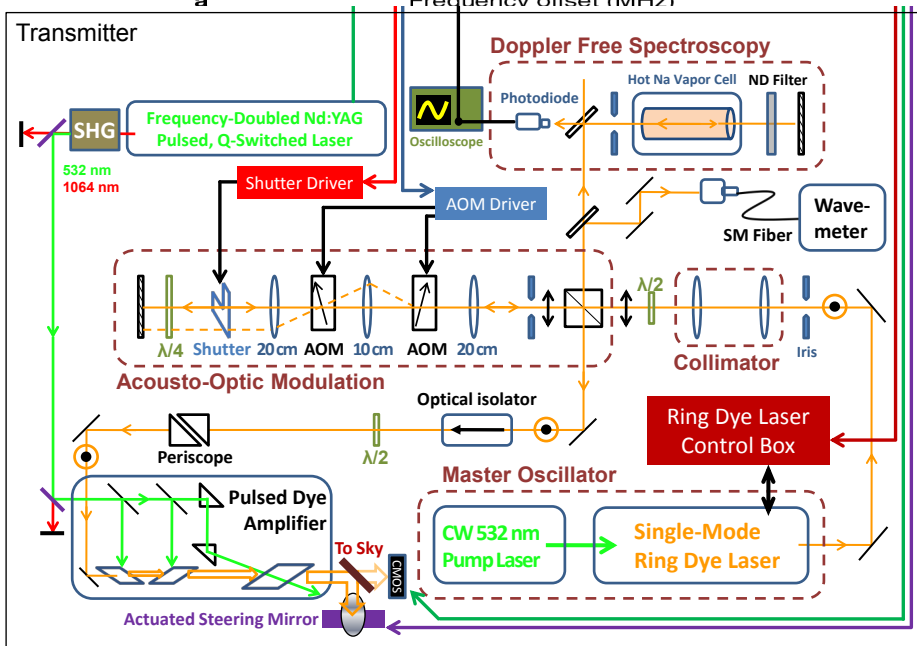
a

Frequency offset (MHz)

Transmitter

Doppler Free Spectroscopy

Hot Na Vapor Cell

ND Filter

Photodiode

Oscilloscope

SHG

Frequency-Doubled Nd:YAG Pulsed, Q-Switched Laser

532 nm
1064 nm

Shutter Driver

AOM Driver

Wave-meter

SM Fiber

$\lambda/4$ Shutter 20 cm AOM 10 cm AOM 20 cm

$\lambda/2$

Collimator

Iris

Acousto-Optic Modulation

Optical isolator

Ring Dye Laser Control Box

Periscope

$\lambda/2$

Master Oscillator

Pulsed Dye Amplifier

To Sky

CMOS

CW 532 nm Pump Laser

Single-Mode Ring Dye Laser

Actuated Steering Mirror